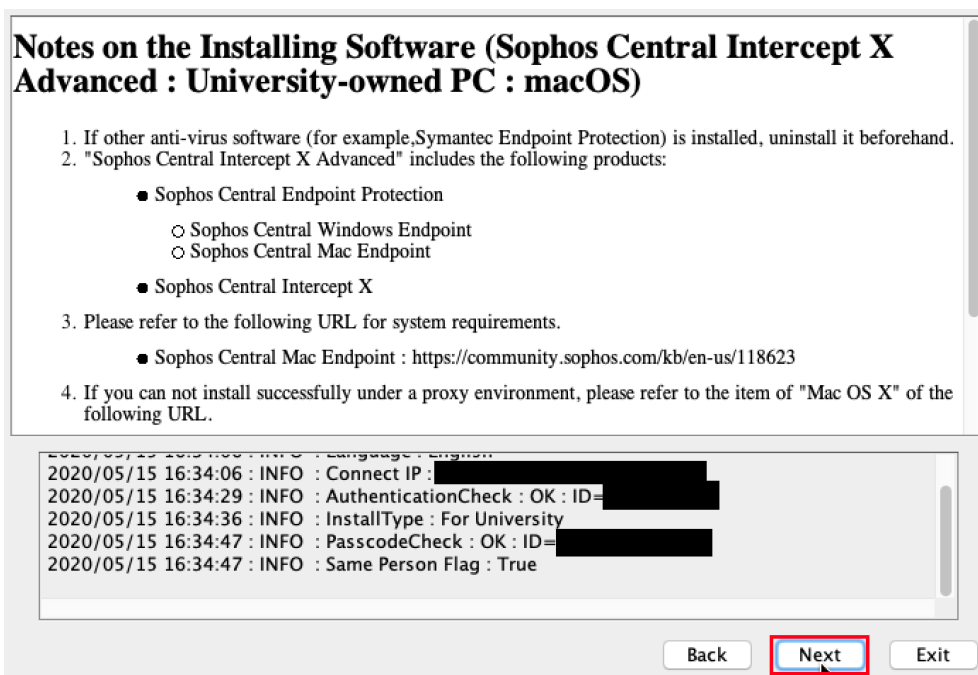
Notes on the Installing Software (Sophos Central Intercept X Advanced : University-owned PC : macOS)

1. If other anti-virus software (for example,Symantec Endpoint Protection) is installed, uninstall it beforehand.
2. "Sophos Central Intercept X Advanced" includes the following products:

- Sophos Central Endpoint Protection
  - Sophos Central Windows Endpoint
  - Sophos Central Mac Endpoint
- Sophos Central Intercept X

3. Please refer to the following URL for system requirements.

- Sophos Central Mac Endpoint : https://community.sophos.com/kb/en-us/118623

4. If you can not install successfully under a proxy environment, please refer to the item of "Mac OS X" of the following URL.

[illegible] : INFO : Language : English
2020/05/15 16:34:06 : INFO : Connect IP : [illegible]
2020/05/15 16:34:29 : INFO : AuthenticationCheck : OK : ID=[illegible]
2020/05/15 16:34:36 : INFO : InstallType : For University
2020/05/15 16:34:47 : INFO : PasscodeCheck : OK : ID=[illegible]
2020/05/15 16:34:47 : INFO : Same Person Flag : True

Back Next Exit